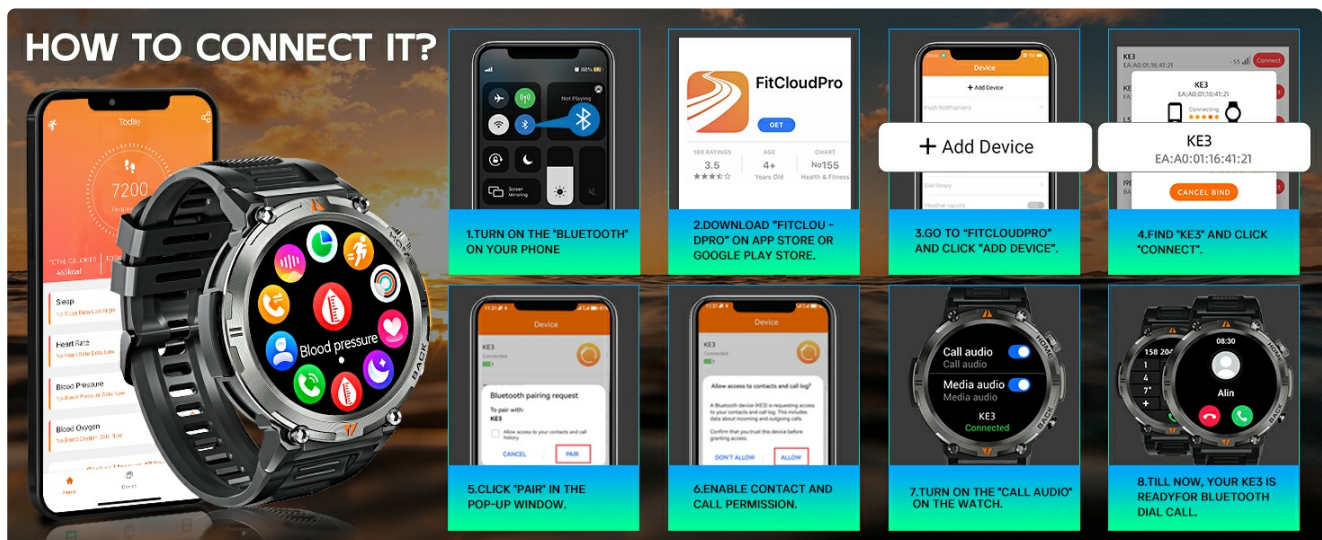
HOW TO CONNECT IT?

Today
7200
TOTAL CALORIES
Sleep
Heart Rate
Blood Pressure
Blood Oxygen
Home
Device

Blood pressure
BACK

Not Playing
Screen Mirroring

1.TURN ON THE "BLUETOOTH" ON YOUR PHONE

FitCloudPro
GET
169 RATINGS
3.5
AGE
4+
Years Old
CHART
№155
Health & Fitness

2.DOWNLOAD "FITCLOU - DPRO" ON APP STORE OR GOOGLE PLAY STORE.

Device
+ Add Device
Push Notifications
Dial library
Weather reports

+ Add Device

3.GO TO "FITCLOUDPRO" AND CLICK "ADD DEVICE".

KE3
EA:A0:01:16:41:21
Connect
KE3
Connecting
KE3
EA:A0:01:16:41:21
CANCEL BIND

4.FIND "KE3" AND CLICK "CONNECT".

Device
KE3
Connected
Bluetooth pairing request
To pair with:
KE3
Allow access to your contacts and call history
CANCEL
PAIR

5.CLICK "PAIR" IN THE POP-UP WINDOW.

Device
KE3
Connected
Allow access to contacts and call log?
A Bluetooth device KE3 is requesting access to your contacts and call log. This includes data about incoming and outgoing calls.
Confirm that you trust this device before granting access.
DON'T ALLOW
ALLOW

6.ENABLE CONTACT AND CALL PERMISSION.

Call audio
Call audio
Media audio
Media audio
KE3
Connected

7.TURN ON THE "CALL AUDIO" ON THE WATCH.

158 204
08:30
Alin

8.TILL NOW, YOUR KE3 IS READYFOR BLUETOOTH DIAL CALL.